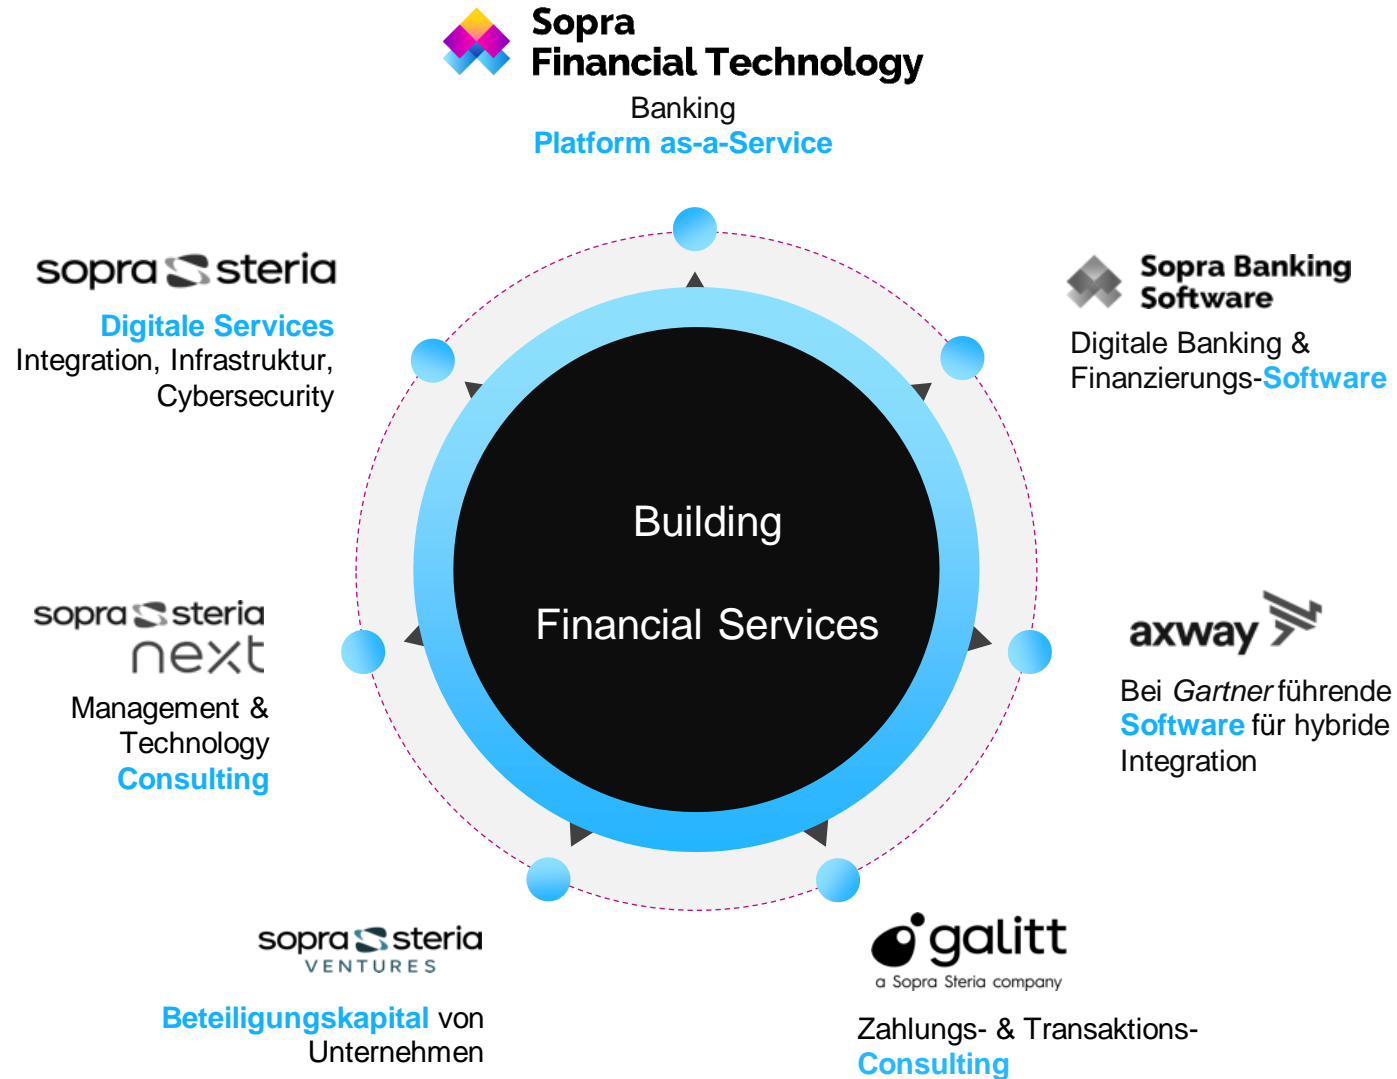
Sopra Financial Technology

Banking
Platform as-a-Service

sopra steria

Digitale Services
Integration, Infrastruktur, Cybersecurity

Sopra Banking Software

Digitale Banking & Finanzierungs-Software

Building

Financial Services

sopra steria next

Management & Technology Consulting

axway

Bei Gartner führende Software für hybride Integration

sopra steria VENTURES

Beteiligungskapital von Unternehmen

galitt
a Sopra Steria company

Zahlungs- & Transaktions-Consulting